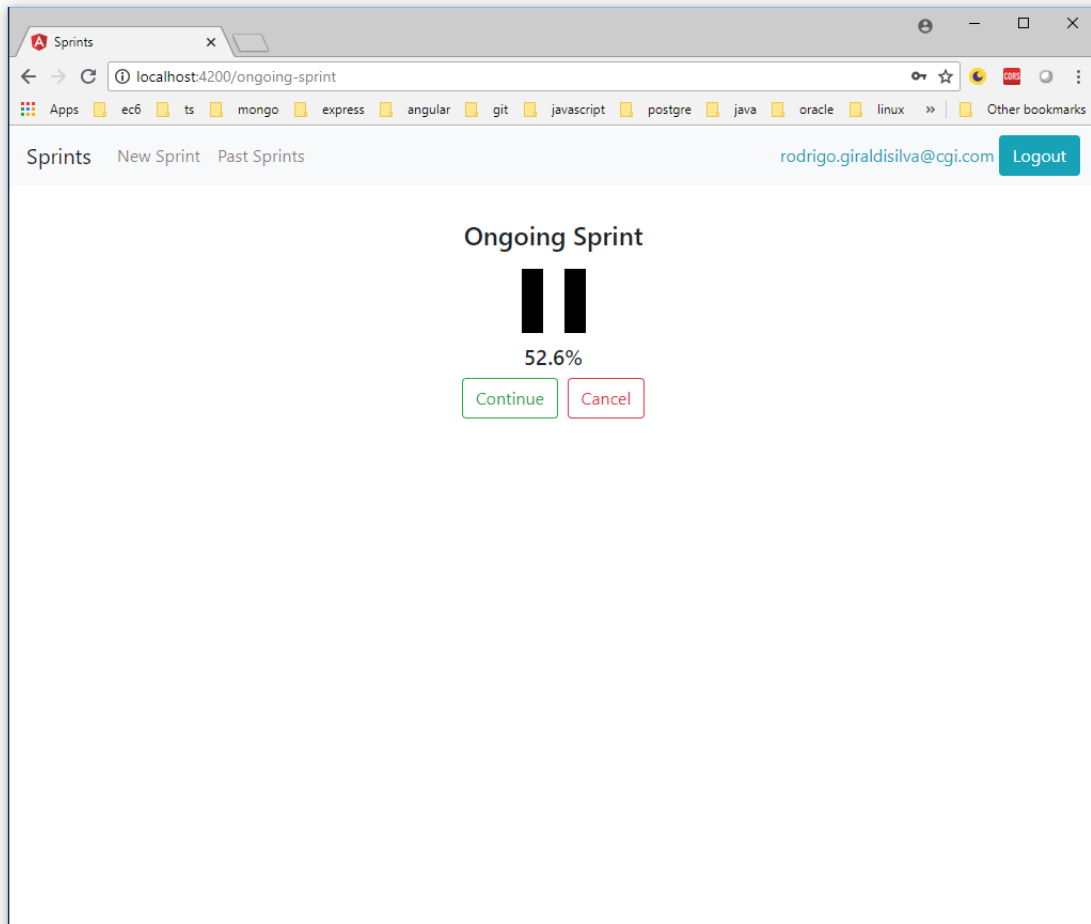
Sprints

localhost:4200/ongoing-sprint

Apps ec6 ts mongo express angular git javascript postgre java oracle linux » Other bookmarks

Sprints New Sprint Past Sprints rodrigo.giraldisilva@cgi.com Logout

Ongoing Sprint

52.6%

Continue Cancel